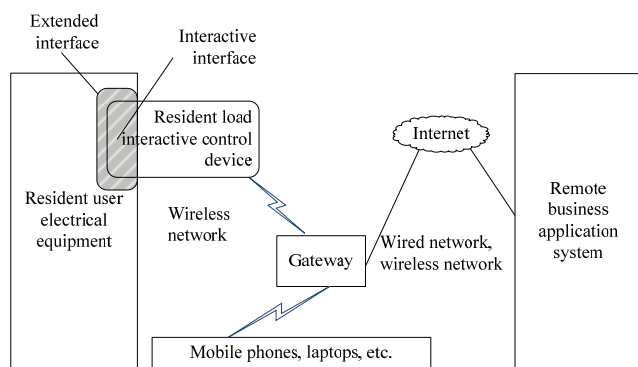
Extended interface

Interactive interface

Resident load interactive control device

Internet

Resident user electrical equipment

Wireless network

Gateway

Wired network, wireless network

Remote business application system

Mobile phones, laptops, etc.